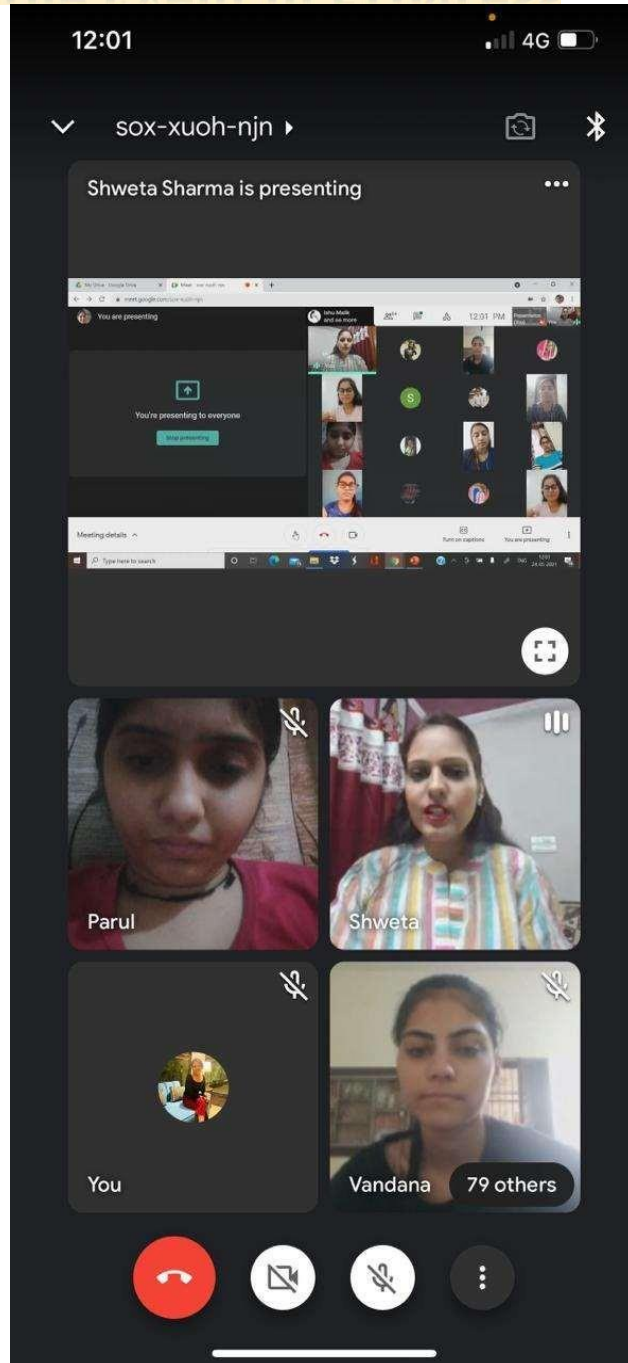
12:01
4G

sox-xuoh-njn

Shweta Sharma is presenting

My Drive - Google Drive
Meet - sox-xuoh-njn
meet.google.com/sox-xuoh-njn
You are presenting
Ishu Malik and 66 more
12:01 PM
S
You're presenting to everyone
Stop presenting
Meeting details
Turn on captions
You are presenting
Type here to search
12:01
24-05-2021

Parul
Shweta
You
Vandana
79 others